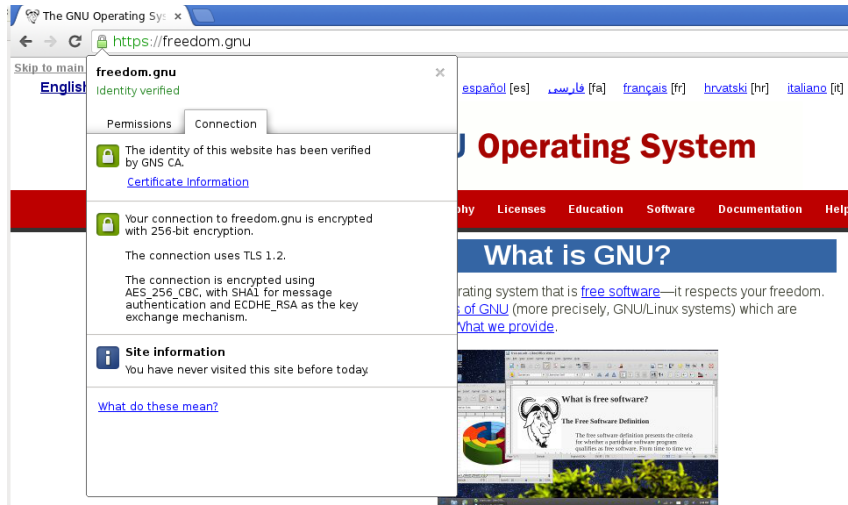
The GNU Operating Sy ×

https://freedom.gnu

Skip to main

English

freedom.gnu ×
Identity verified

Permissions | Connection

The identity of this website has been verified by GNS CA.
Certificate Information

Your connection to freedom.gnu is encrypted with 256-bit encryption.

The connection uses TLS 1.2.

The connection is encrypted using AES_256_CBC, with SHA1 for message authentication and ECDHE_RSA as the key exchange mechanism.

Site information
You have never visited this site before today.

What do these mean?

español [es] فارسی [fa] français [fr] hrvatski [hr] italiano [it]

U Operating System

phy Licenses Education Software Documentation Help

What is GNU?

erating system that is free software—it respects your freedom. s of GNU (more precisely, GNU/Linux systems) which are What we provide.

What is free software?

The Free Software Definition

The free software definition presents the criteria for whether a particular software program qualifies as free software. From time to time we